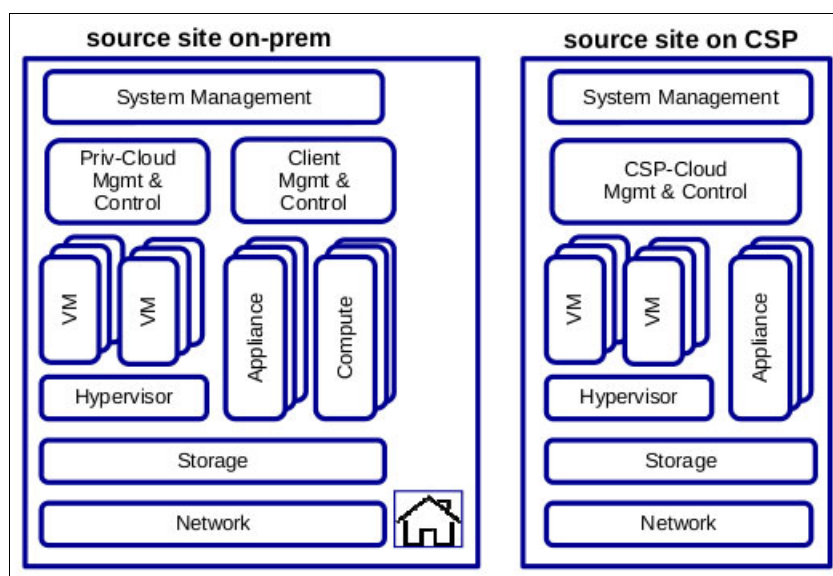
source site on-prem

System Management

Priv-Cloud Mgmt & Control

Client Mgmt & Control

VM

VM

Appliance

Compute

Hypervisor

Storage

Network

source site on CSP

System Management

CSP-Cloud Mgmt & Control

VM

VM

Appliance

Hypervisor

Storage

Network